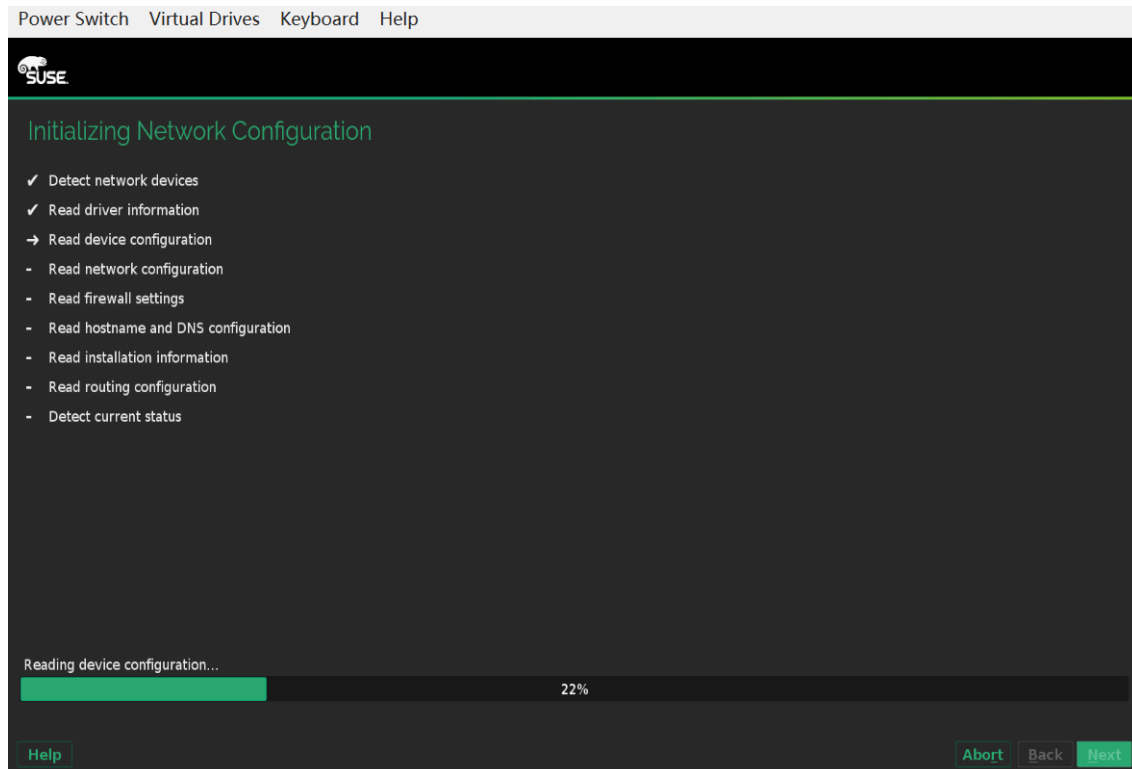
Power Switch Virtual Drives Keyboard Help

SUSE

Initializing Network Configuration

✓ Detect network devices
✓ Read driver information
→ Read device configuration
- Read network configuration
- Read firewall settings
- Read hostname and DNS configuration
- Read installation information
- Read routing configuration
- Detect current status

Reading device configuration...

22%

Help

Abort Back Next